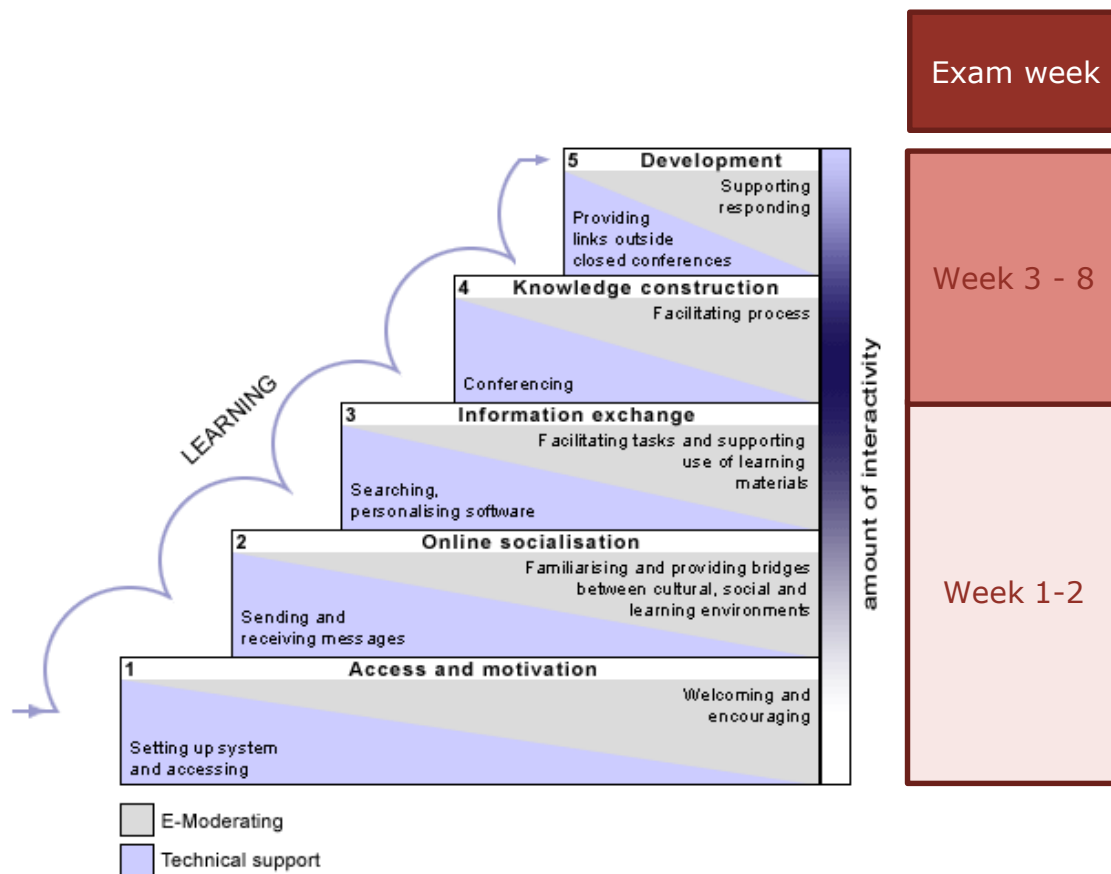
Exam week

5 Development
Supporting responding
Providing links outside closed conferences

4 Knowledge construction
Facilitating process
Conferencing

3 Information exchange
Facilitating tasks and supporting use of learning materials
Searching, personalising software

2 Online socialisation
Familiarising and providing bridges between cultural, social and learning environments
Sending and receiving messages

1 Access and motivation
Welcoming and encouraging
Setting up system and accessing

LEARNING

amount of interactivity

Week 3 - 8

Week 1-2

E-Moderating
Technical support